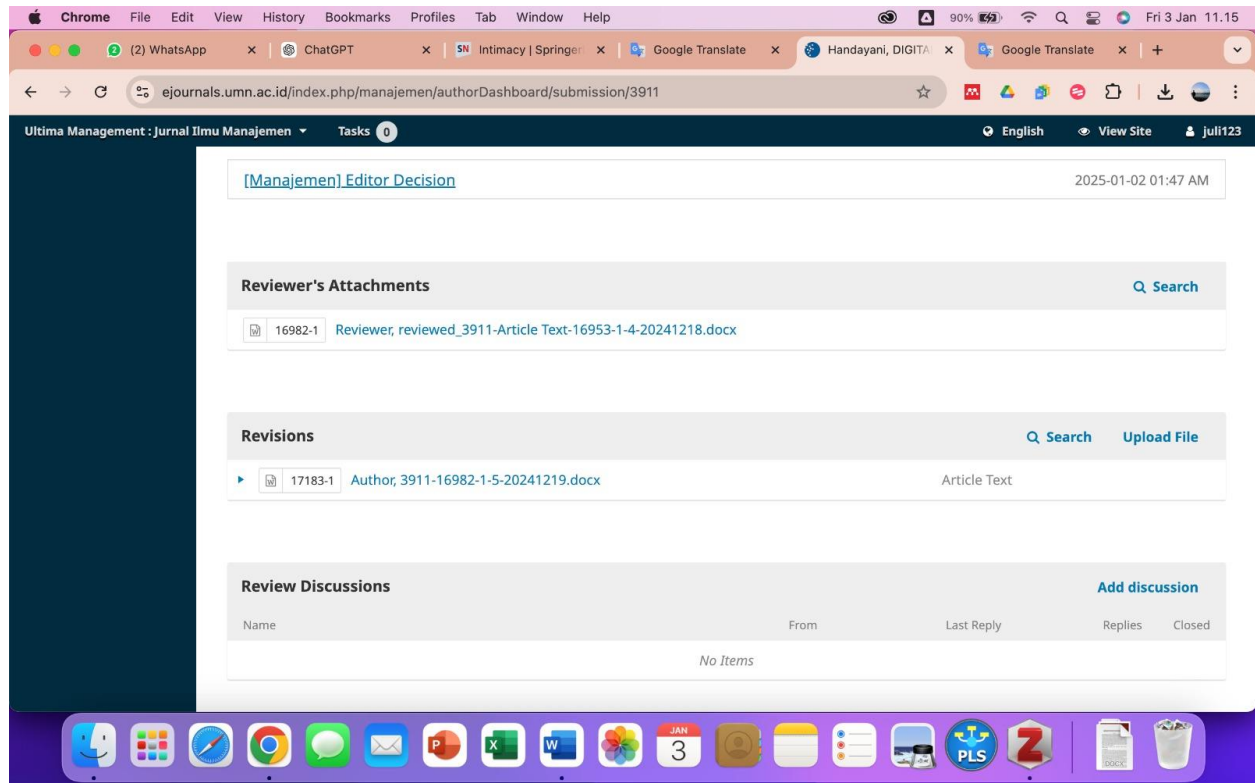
Chrome File Edit View History Bookmarks Profiles Tab Window Help 90% Fri 3 Jan 11.15

(2) WhatsApp × ChatGPT × SN Intimacy | Springer × Google Translate × Handayani, DIGITA × Google Translate × +

ejournals.umn.ac.id/index.php/manajemen/authorDashboard/submission/3911

Ultima Management : Jurnal Ilmu Manajemen Tasks 0 English View Site juli123

[Manajemen] Editor Decision 2025-01-02 01:47 AM

Reviewer's Attachments Search

16982-1 Reviewer, reviewed_3911-Article Text-16953-1-4-20241218.docx

Revisions Search Upload File

17183-1 Author, 3911-16982-1-5-20241219.docx Article Text

Review Discussions Add discussion

| Name | From | Last Reply | Replies | Closed |
|---|---|---|---|---|
| No Items | | | | |

JAN 3 PLS DOCX